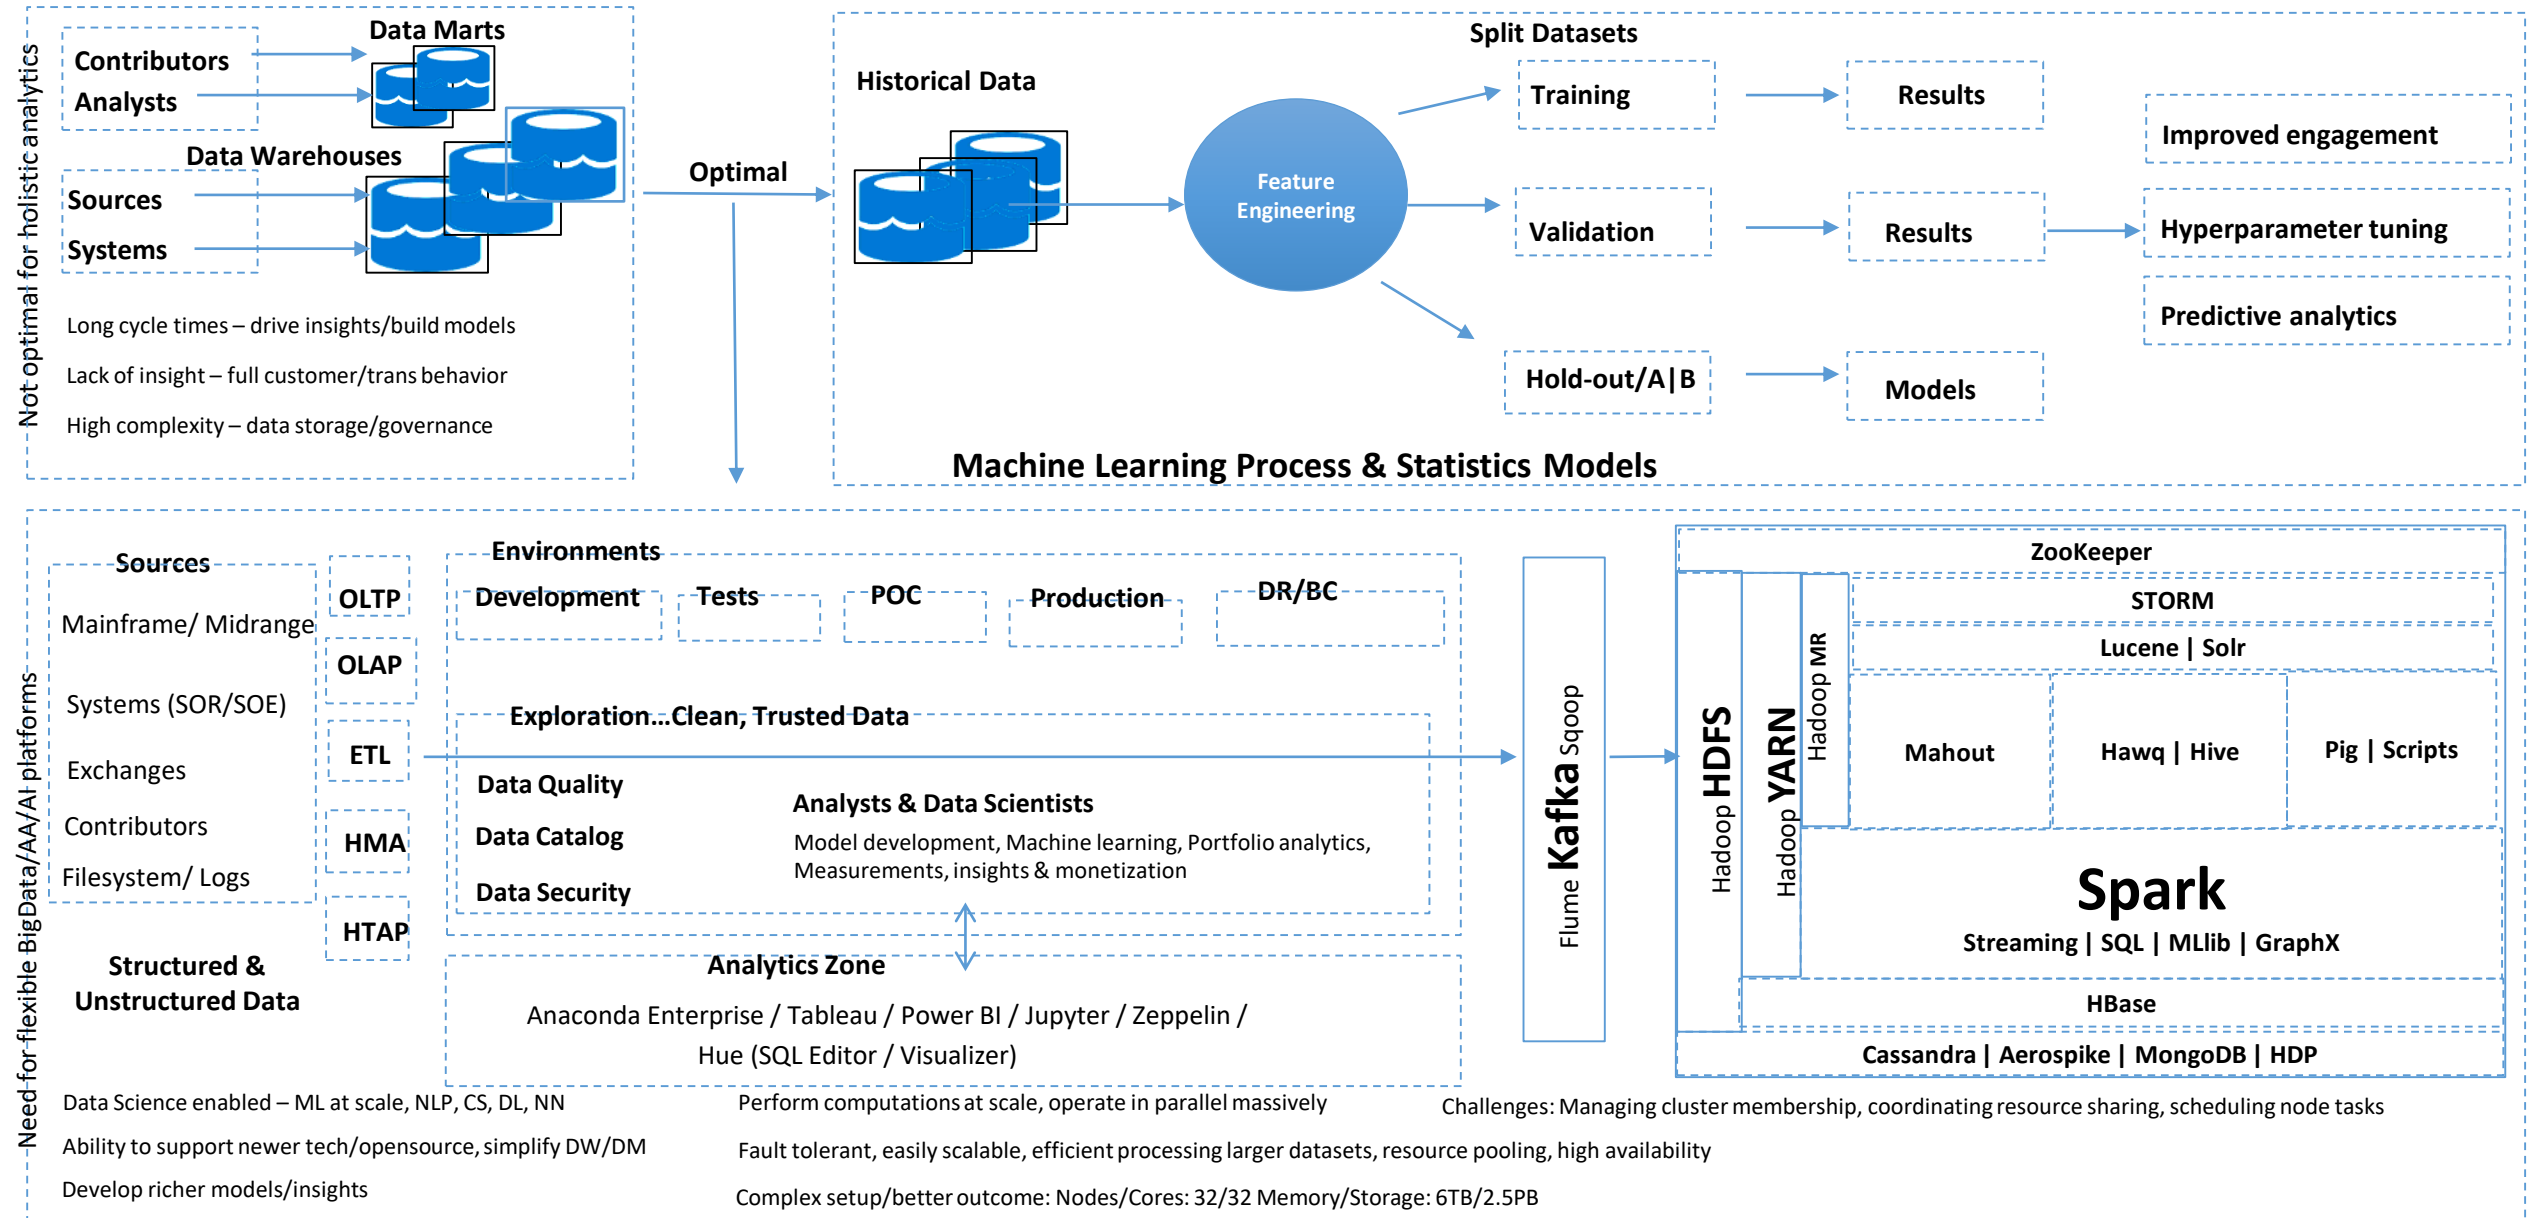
Not optimal for holistic analytics

Data Marts

Contributors

Analysts

Data Warehouses

Sources

Systems

Long cycle times – drive insights/build models

Lack of insight – full customer/trans behavior

High complexity – data storage/governance

Optimal

Split Datasets

Historical Data

Feature Engineering

Training

Results

Validation

Results

Hold-out/A|B

Models

Improved engagement

Hyperparameter tuning

Predictive analytics

Machine Learning Process & Statistics Models

Need for flexible BigData/AA/AI platforms

Sources

Mainframe/ Midrange

Systems (SOR/SOE)

Exchanges

Contributors

Filesystem/ Logs

OLTP

OLAP

ETL

HMA

HTAP

Structured & Unstructured Data

Environments

Development

Tests

POC

Production

DR/BC

Exploration...Clean, Trusted Data

Data Quality

Data Catalog

Data Security

Analysts & Data Scientists

Model development, Machine learning, Portfolio analytics, Measurements, insights & monetization

Analytics Zone

Anaconda Enterprise / Tableau / Power BI / Jupyter / Zeppelin / Hue (SQL Editor / Visualizer)

Flume Kafka Sqoop

ZooKeeper

STORM

Lucene | Solr

Hadoop HDFS

Hadoop YARN

Hadoop MR

Mahout

Hawq | Hive

Pig | Scripts

Spark

Streaming | SQL | MLlib | GraphX

HBase

Cassandra | Aerospike | MongoDB | HDP

Data Science enabled – ML at scale, NLP, CS, DL, NN

Ability to support newer tech/opensource, simplify DW/DM

Develop richer models/insights

Perform computations at scale, operate in parallel massively

Fault tolerant, easily scalable, efficient processing larger datasets, resource pooling, high availability

Complex setup/better outcome: Nodes/Cores: 32/32 Memory/Storage: 6TB/2.5PB

Challenges: Managing cluster membership, coordinating resource sharing, scheduling node tasks